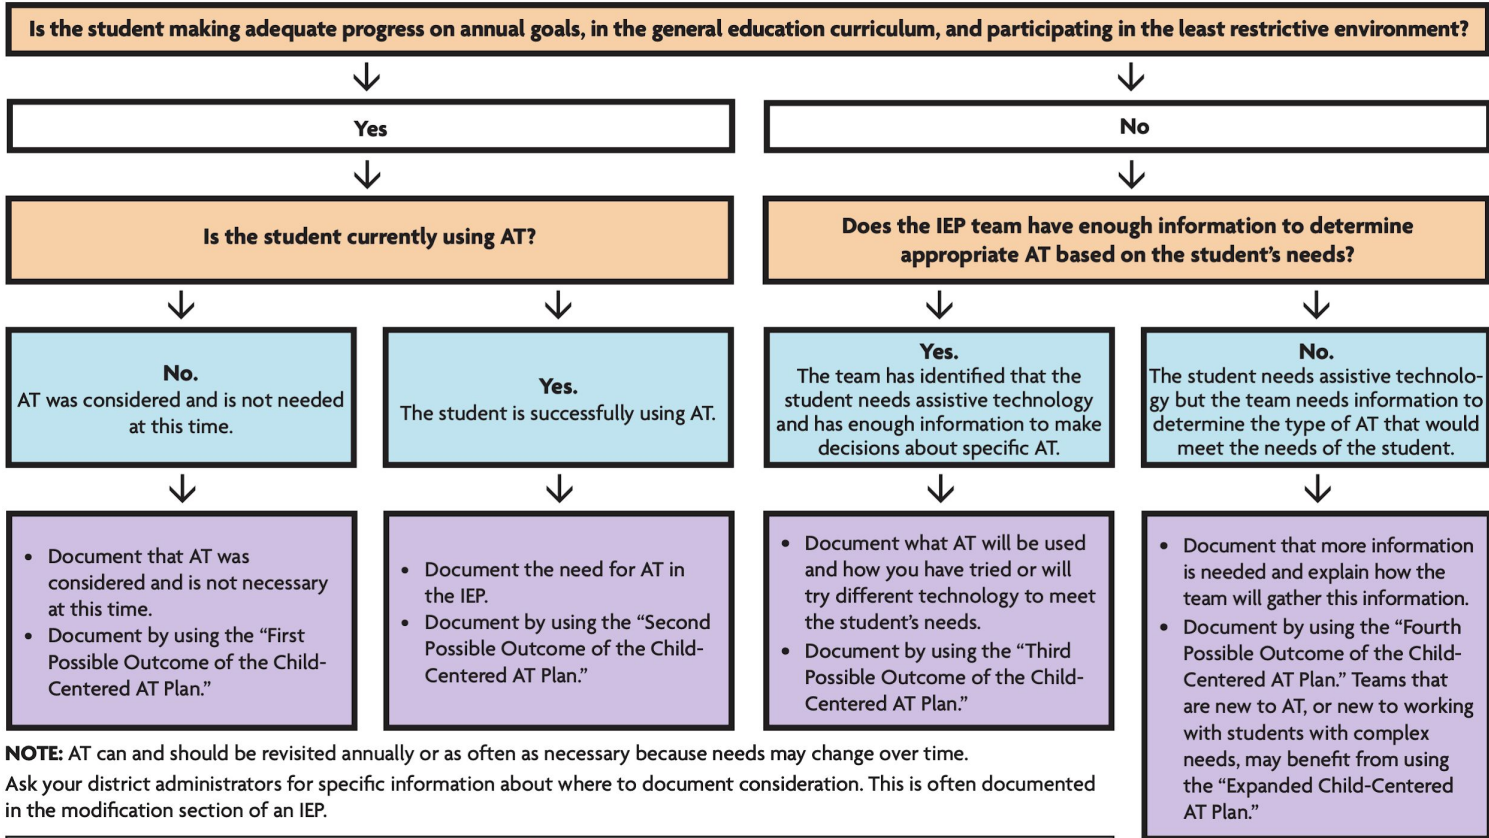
Is the student making adequate progress on annual goals, in the general education curriculum, and participating in the least restrictive environment?

Yes

No

Is the student currently using AT?

Does the IEP team have enough information to determine appropriate AT based on the student's needs?

No.
AT was considered and is not needed at this time.

Yes.
The student is successfully using AT.

Yes.
The team has identified that the student needs assistive technology and has enough information to make decisions about specific AT.

No.
The student needs assistive technology but the team needs information to determine the type of AT that would meet the needs of the student.

- Document that AT was considered and is not necessary at this time.
- Document by using the "First Possible Outcome of the Child-Centered AT Plan."

- Document the need for AT in the IEP.
- Document by using the "Second Possible Outcome of the Child-Centered AT Plan."

- Document what AT will be used and how you have tried or will try different technology to meet the student's needs.
- Document by using the "Third Possible Outcome of the Child-Centered AT Plan."

- Document that more information is needed and explain how the team will gather this information.
- Document by using the "Fourth Possible Outcome of the Child-Centered AT Plan." Teams that are new to AT, or new to working with students with complex needs, may benefit from using the "Expanded Child-Centered AT Plan."

NOTE: AT can and should be revisited annually or as often as necessary because needs may change over time.

Ask your district administrators for specific information about where to document consideration. This is often documented in the modification section of an IEP.